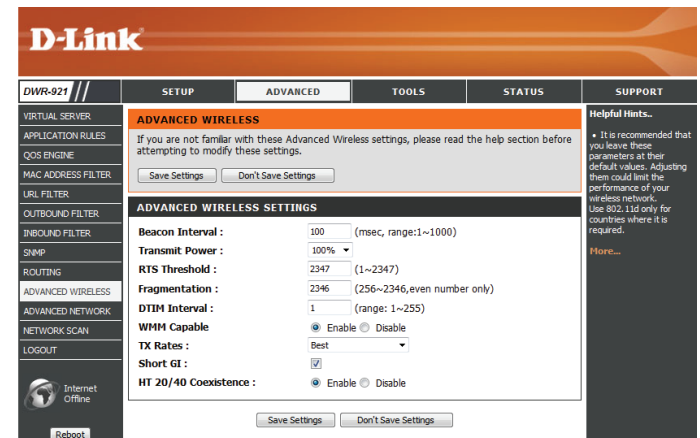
D-Link

DWR-921

SETUP | ADVANCED | TOOLS | STATUS | SUPPORT

VIRTUAL SERVER
APPLICATION RULES
QOS ENGINE
MAC ADDRESS FILTER
URL FILTER
OUTBOUND FILTER
INBOUND FILTER
SNMP
ROUTING
ADVANCED WIRELESS
ADVANCED NETWORK
NETWORK SCAN
LOGOUT

Internet Offline

Reboot

ADVANCED WIRELESS

If you are not familiar with these Advanced Wireless settings, please read the help section before attempting to modify these settings.

Save Settings | Don't Save Settings

ADVANCED WIRELESS SETTINGS

Beacon Interval : 100 (msec, range:1~1000)
Transmit Power : 100%
RTS Threshold : 2347 (1~2347)
Fragmentation : 2346 (256~2346,even number only)
DTIM Interval : 1 (range: 1~255)
WMM Capable : Enable Disable
TX Rates : Best
Short GI :
HT 20/40 Coexistence : Enable Disable

Save Settings | Don't Save Settings

Helpful Hints..

• It is recommended that you leave these parameters at their default values. Adjusting them could limit the performance of your wireless network.
Use 802.11d only for countries where it is required.

More...